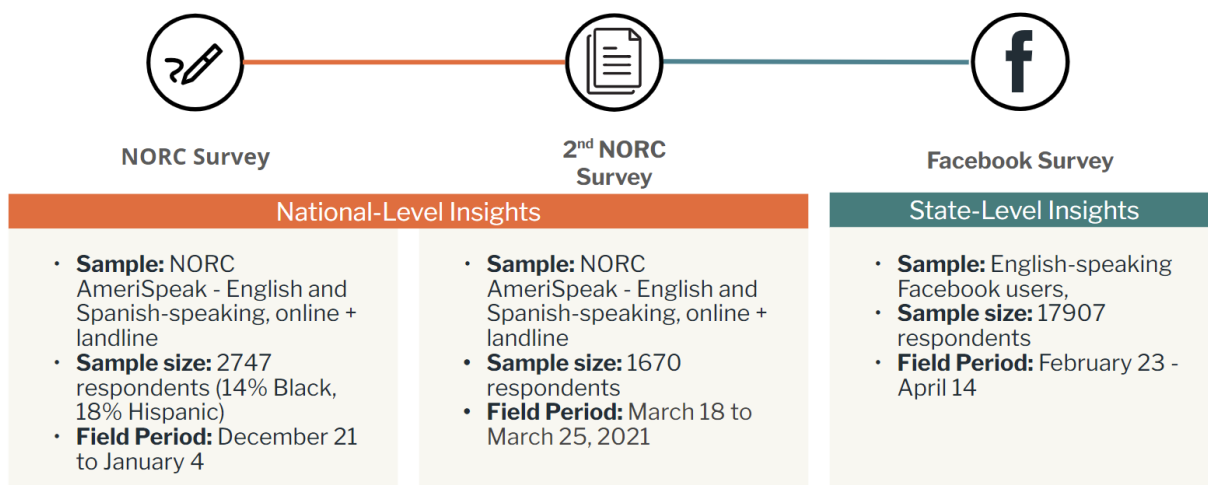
NORC Survey

2$^{nd}$ NORC Survey

Facebook Survey

National-Level Insights

State-Level Insights

• **Sample:** NORC AmeriSpeak - English and Spanish-speaking, online + landline
• **Sample size:** 2747 respondents (14% Black, 18% Hispanic)
• **Field Period:** December 21 to January 4

• **Sample:** NORC AmeriSpeak - English and Spanish-speaking, online + landline
• **Sample size:** 1670 respondents
• **Field Period:** March 18 to March 25, 2021

• **Sample:** English-speaking Facebook users,
• **Sample size:** 17907 respondents
• **Field Period:** February 23 - April 14